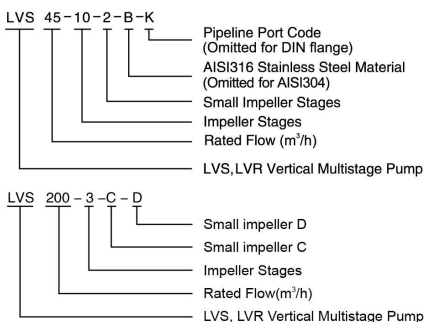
LVS 45-10-2-B-K

Pipeline Port Code (Omitted for DIN flange)
AISI316 Stainless Steel Material (Omitted for AISI304)
Small Impeller Stages
Impeller Stages
Rated Flow ($m^3/h$)
LVS,LVR Vertical Multistage Pump

LVS 200-3-C-D

Small impeller D
Small impeller C
Impeller Stages
Rated Flow($m^3/h$)
LVS, LVR Vertical Multistage Pump